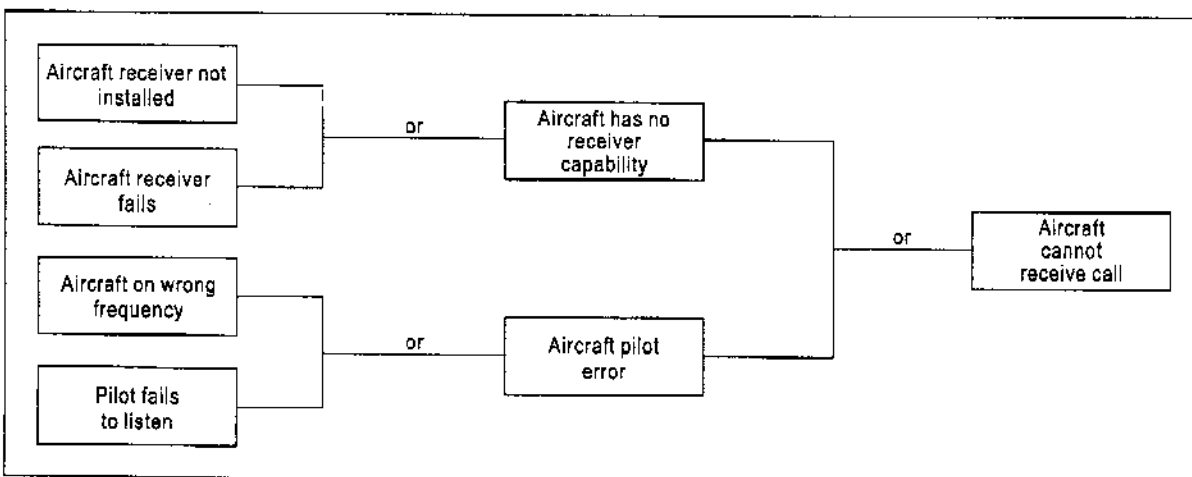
Aircraft receiver not installed

Aircraft receiver fails

or

Aircraft has no receiver capability

Aircraft on wrong frequency

Pilot fails to listen

or

Aircraft pilot error

or

Aircraft cannot receive call